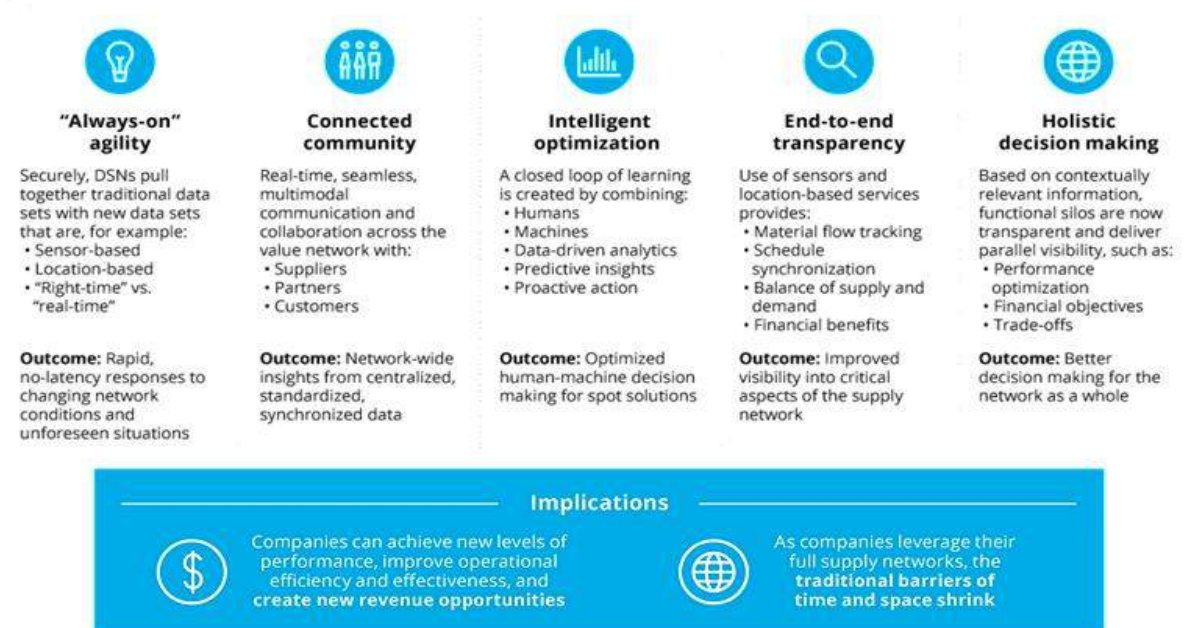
"Always-on" agility

Securely, DSNs pull together traditional data sets with new data sets that are, for example:
• Sensor-based
• Location-based
• "Right-time" vs. "real-time"

Outcome: Rapid, no-latency responses to changing network conditions and unforeseen situations

Connected community

Real-time, seamless, multimodal communication and collaboration across the value network with:
• Suppliers
• Partners
• Customers

Outcome: Network-wide insights from centralized, standardized, synchronized data

Intelligent optimization

A closed loop of learning is created by combining:
• Humans
• Machines
• Data-driven analytics
• Predictive insights
• Proactive action

Outcome: Optimized human-machine decision making for spot solutions

End-to-end transparency

Use of sensors and location-based services provides:
• Material flow tracking
• Schedule synchronization
• Balance of supply and demand
• Financial benefits

Outcome: Improved visibility into critical aspects of the supply network

Holistic decision making

Based on contextually relevant information, functional silos are now transparent and deliver parallel visibility, such as:
• Performance optimization
• Financial objectives
• Trade-offs

Outcome: Better decision making for the network as a whole

Implications

Companies can achieve new levels of performance, improve operational efficiency and effectiveness, and create new revenue opportunities

As companies leverage their full supply networks, the traditional barriers of time and space shrink